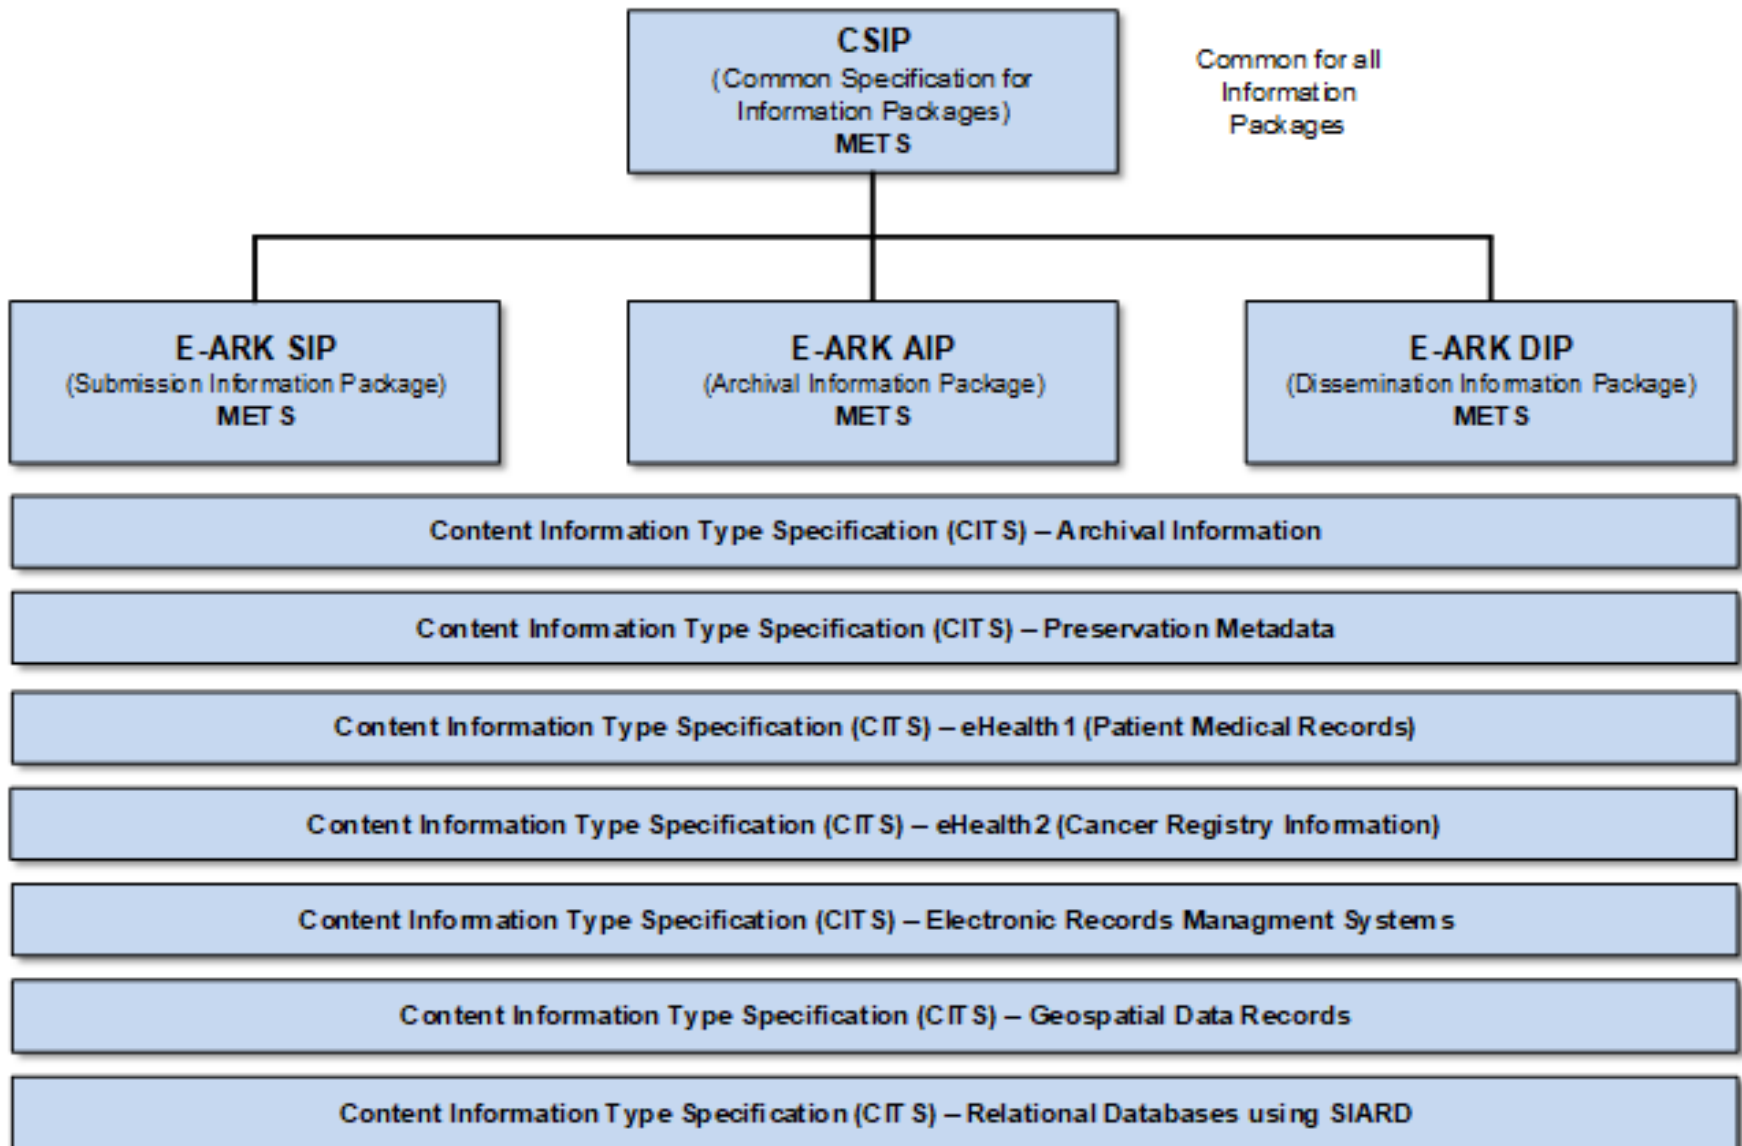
CSIP
(Common Specification for Information Packages)
METS

Common for all Information Packages

E-ARK SIP
(Submission Information Package)
METS

E-ARK AIP
(Archival Information Package)
METS

E-ARK DIP
(Dissemination Information Package)
METS

Content Information Type Specification (CITS) – Archival Information

Content Information Type Specification (CITS) – Preservation Metadata

Content Information Type Specification (CITS) – eHealth 1 (Patient Medical Records)

Content Information Type Specification (CITS) – eHealth 2 (Cancer Registry Information)

Content Information Type Specification (CITS) – Electronic Records Managment Systems

Content Information Type Specification (CITS) – Geospatial Data Records

Content Information Type Specification (CITS) – Relational Databases using SIARD